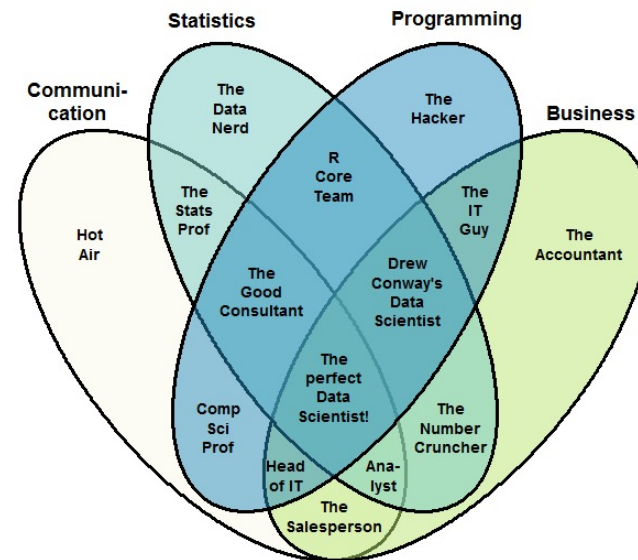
Statistics

Programming

Communication

Business

The Data Nerd

The Hacker

R Core Team

The Stats Prof

The IT Guy

Hot Air

The Accountant

The Good Consultant

Drew Conway's Data Scientist

The perfect Data Scientist!

Comp Sci Prof

The Number Cruncher

Head of IT

Analyst

The Salesperson